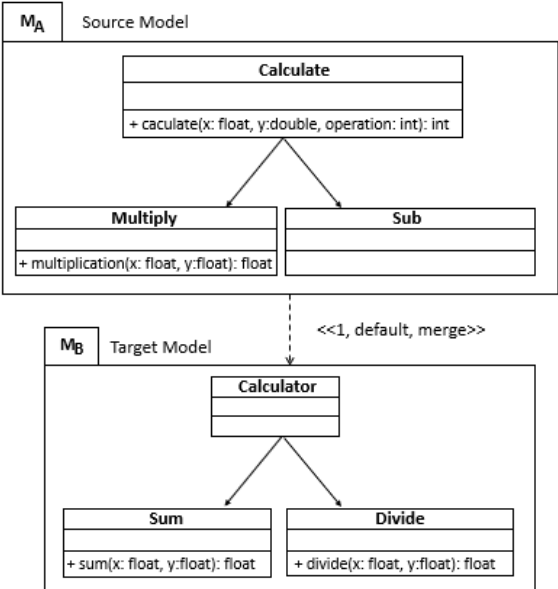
$M_A$ Source Model

Calculate

+ caculate(x: float, y:double, operation: int): int

Multiply

+ multiplication(x: float, y:float): float

Sub

<<1, default, merge>>

$M_B$ Target Model

Calculator

Sum

+ sum(x: float, y:float): float

Divide

+ divide(x: float, y:float): float